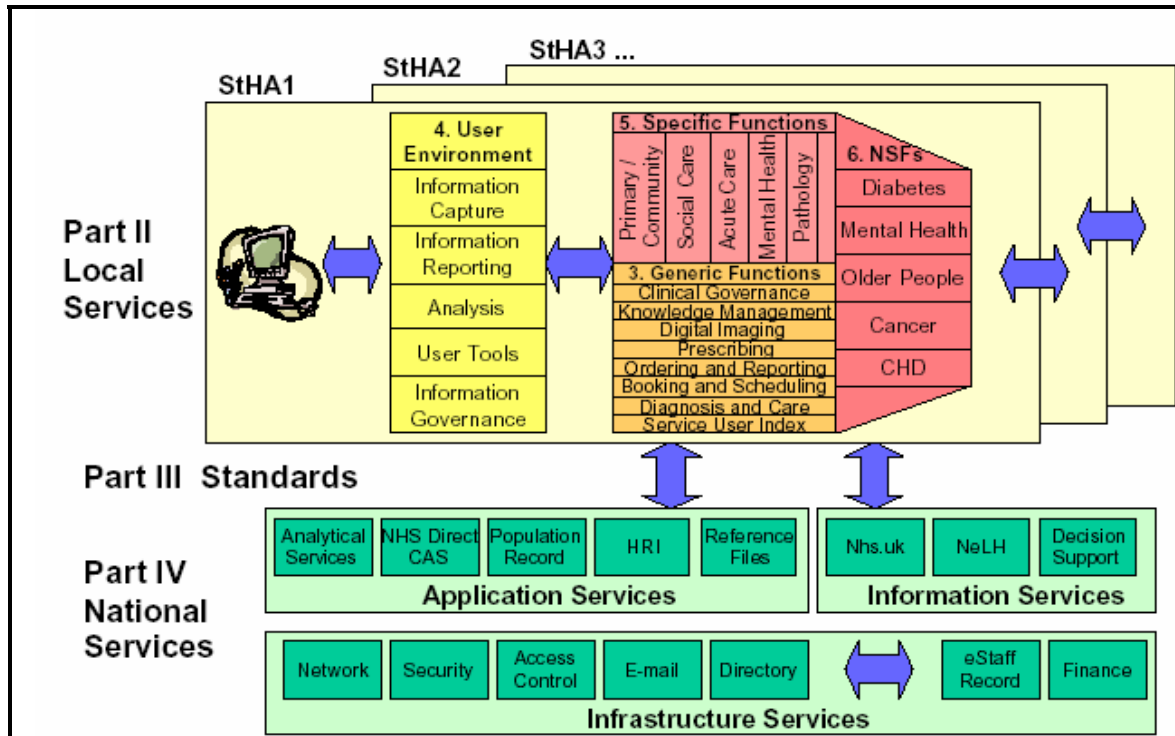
StHA3 ...

StHA2

StHA1

Part II Local Services

4. User Environment

Information Capture

Information Reporting

Analysis

User Tools

Information Governance

5. Specific Functions

Primary / Community

Social Care

Acute Care

Mental Health

Pathology

6. NSFs

Diabetes

Mental Health

Older People

Cancer

CHD

3. Generic Functions

Clinical Governance

Knowledge Management

Digital Imaging

Prescribing

Ordering and Reporting

Booking and Scheduling

Diagnosis and Care

Service User Index

Part III Standards

Part IV National Services

Analytical Services

NHS Direct CAS

Population Record

HRI

Reference Files

Application Services

Nhs.uk

NeLH

Decision Support

Information Services

Network

Security

Access Control

E-mail

Directory

eStaff Record

Finance

Infrastructure Services